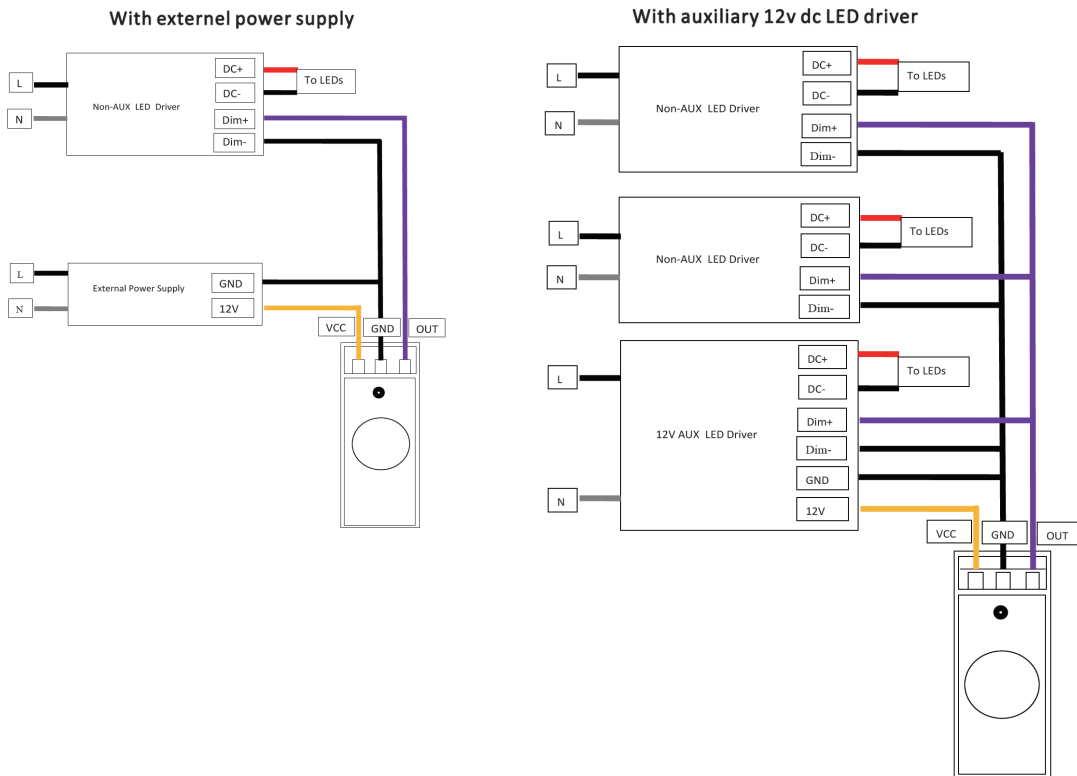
With externel power supply

L

N

Non-AUX LED Driver

DC+

DC-

Dim+

Dim-

To LEDs

L

N

External Power Supply

GND

12V

VCC

GND

OUT

With auxiliary 12v dc LED driver

L

N

Non-AUX LED Driver

DC+

DC-

Dim+

Dim-

To LEDs

L

N

Non-AUX LED Driver

DC+

DC-

Dim+

Dim-

To LEDs

L

N

12V AUX LED Driver

DC+

DC-

Dim+

Dim-

GND

12V

To LEDs

VCC

GND

OUT